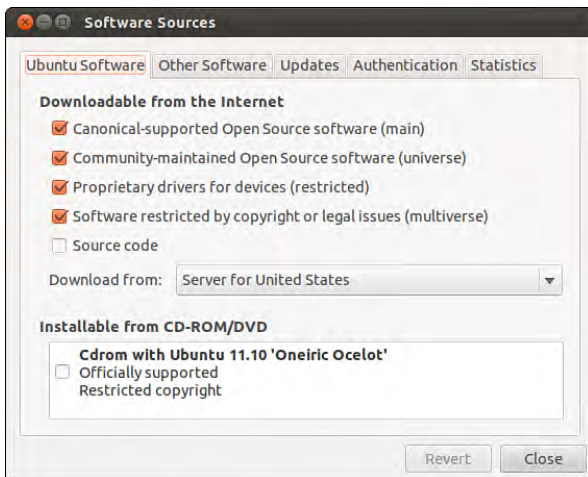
Software Sources

Ubuntu Software | Other Software | Updates | Authentication | Statistics

Downloadable from the Internet

Canonical-supported Open Source software (main)

Community-maintained Open Source software (universe)

Proprietary drivers for devices (restricted)

Software restricted by copyright or legal issues (multiverse)

Source code

Download from: Server for United States

Installable from CD-ROM/DVD

Cdrom with Ubuntu 11.10 'Oneiric Ocelot'
Officially supported
Restricted copyright

Revert | Close